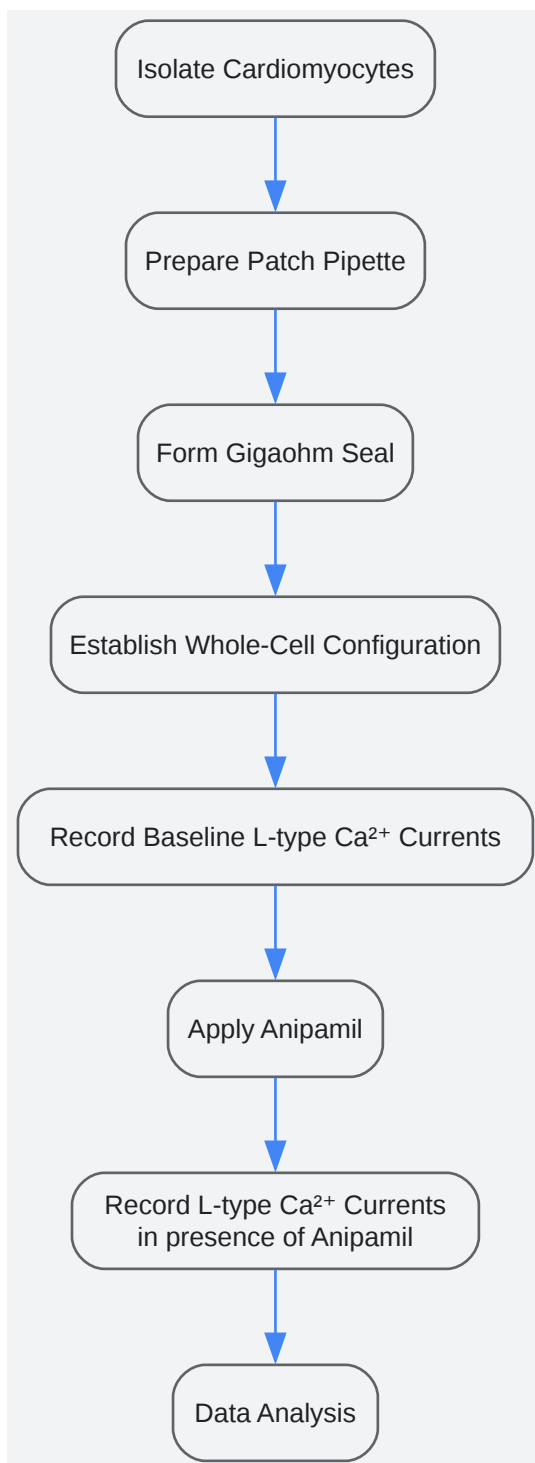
Isolate Cardiomyocytes

Prepare Patch Pipette

Form Gigaohm Seal

Establish Whole-Cell Configuration

Record Baseline L-type $Ca^{2+}$ Currents

Apply Anipamil

Record L-type $Ca^{2+}$ Currents in presence of Anipamil

Data Analysis